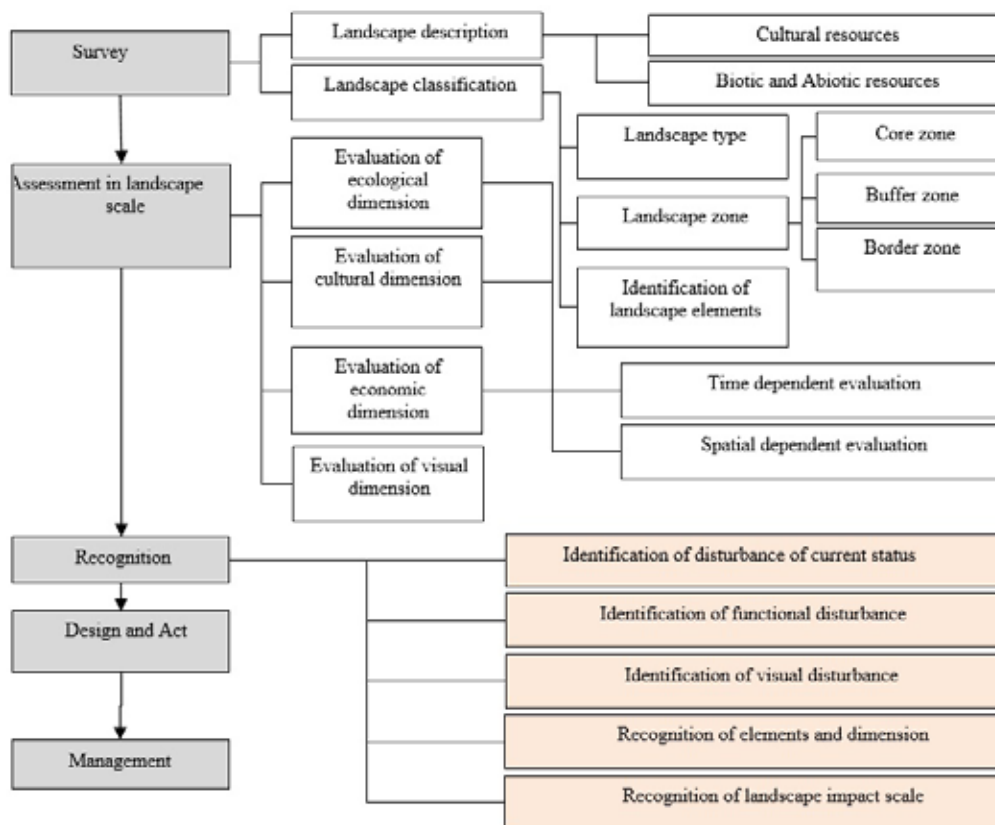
Survey

Landscape description

Landscape classification

Cultural resources

Biotic and Abiotic resources

Landscape type

Core zone

Buffer zone

Border zone

Landscape zone

Identification of landscape elements

Assessment in landscape scale

Evaluation of ecological dimension

Evaluation of cultural dimension

Evaluation of economic dimension

Evaluation of visual dimension

Time dependent evaluation

Spatial dependent evaluation

Recognition

Design and Act

Management

Identification of disturbance of current status

Identification of functional disturbance

Identification of visual disturbance

Recognition of elements and dimension

Recognition of landscape impact scale